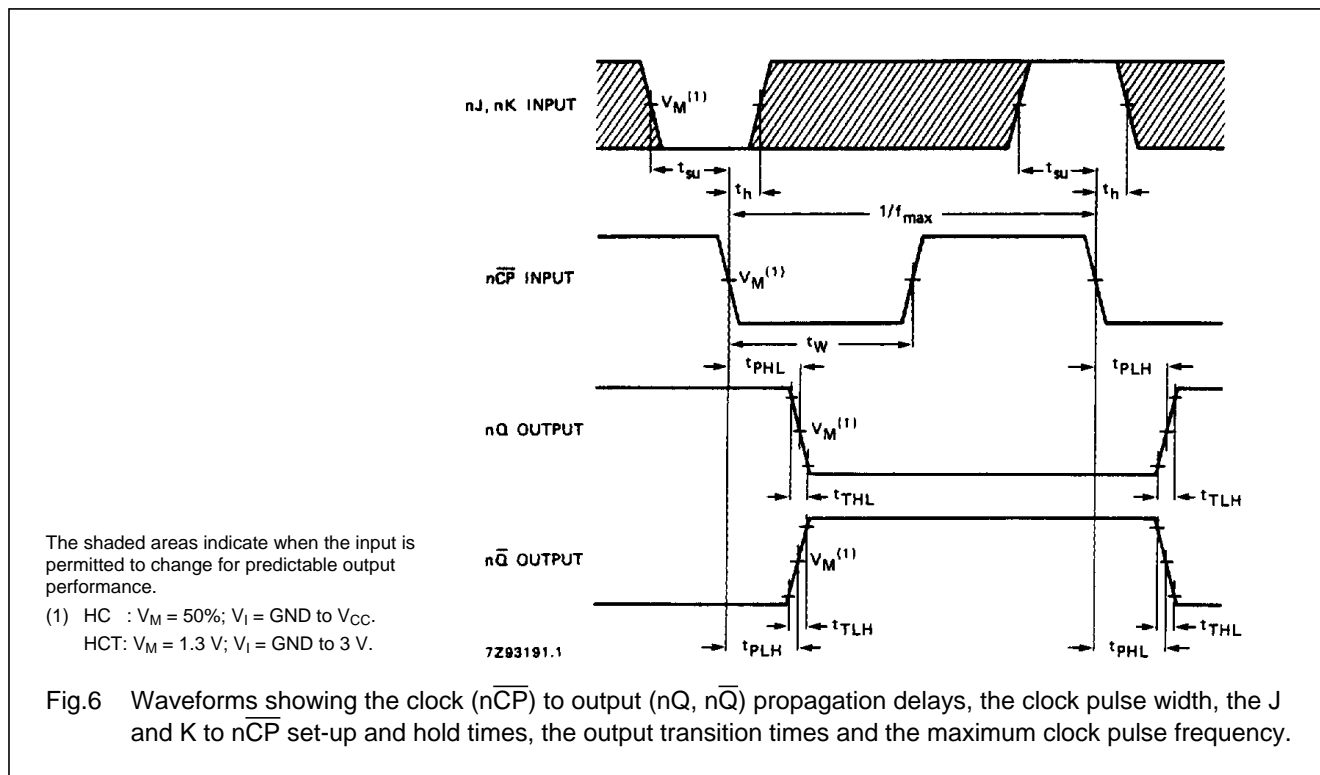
nJ, nK INPUT

$V_M^{(1)}$

$t_{su}$

$t_h$

$t_{su}$

$t_h$

$1/f_{max}$

$n\overline{CP}$ INPUT

$V_M^{(1)}$

$t_W$

$t_{PHL}$

$t_{PLH}$

nQ OUTPUT

$V_M^{(1)}$

$t_{THL}$

$t_{TLH}$

$n\overline{Q}$ OUTPUT

$V_M^{(1)}$

$t_{TLH}$

$t_{THL}$

$t_{PLH}$

$t_{PHL}$

The shaded areas indicate when the input is permitted to change for predictable output performance.

(1) HC : $V_M$ = 50%; $V_I$ = GND to $V_{CC}$.
HCT: $V_M$ = 1.3 V; $V_I$ = GND to 3 V.

7Z93191.1

Fig.6 Waveforms showing the clock ($n\overline{CP}$) to output (nQ, $n\overline{Q}$) propagation delays, the clock pulse width, the J and K to $n\overline{CP}$ set-up and hold times, the output transition times and the maximum clock pulse frequency.